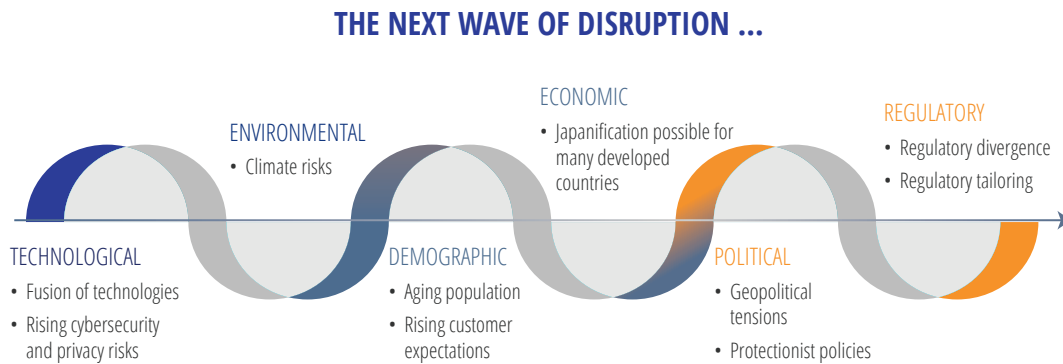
THE NEXT WAVE OF DISRUPTION ...

TECHNOLOGICAL
• Fusion of technologies
• Rising cybersecurity and privacy risks

ENVIRONMENTAL
• Climate risks

DEMOGRAPHIC
• Aging population
• Rising customer expectations

ECONOMIC
• Japanification possible for many developed countries

POLITICAL
• Geopolitical tensions
• Protectionist policies

REGULATORY
• Regulatory divergence
• Regulatory tailoring